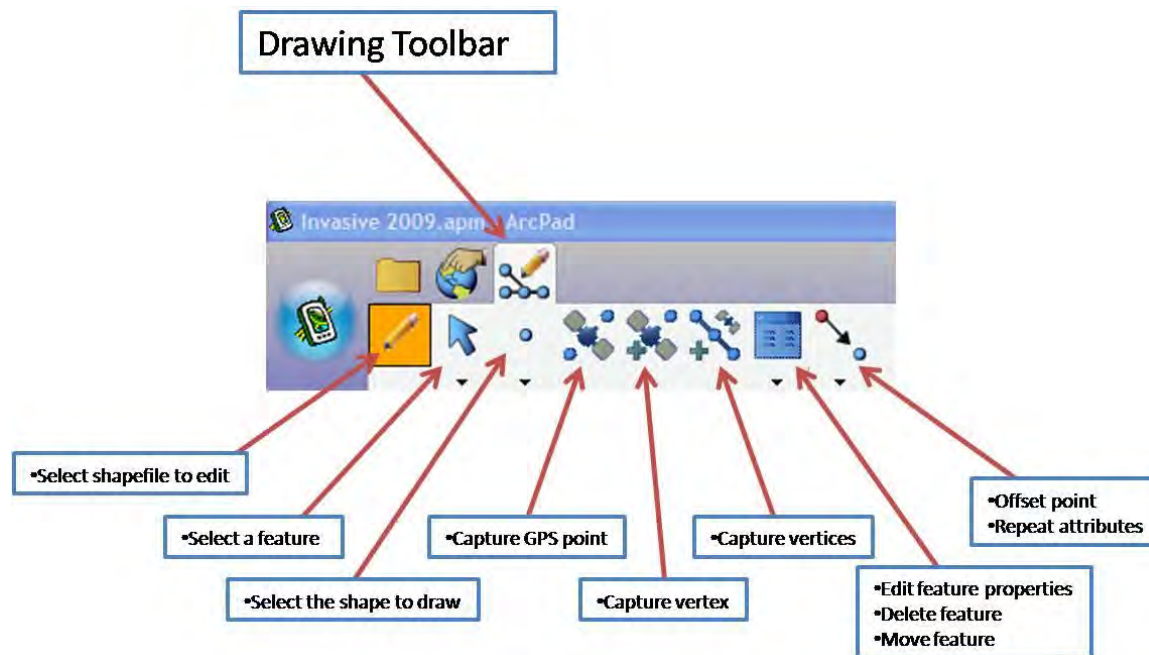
Drawing Toolbar

Invasive 2009.apm - ArcPad

•Select shapefile to edit

•Select a feature

•Select the shape to draw

•Capture GPS point

•Capture vertex

•Capture vertices

•Edit feature properties
•Delete feature
•Move feature

•Offset point
•Repeat attributes